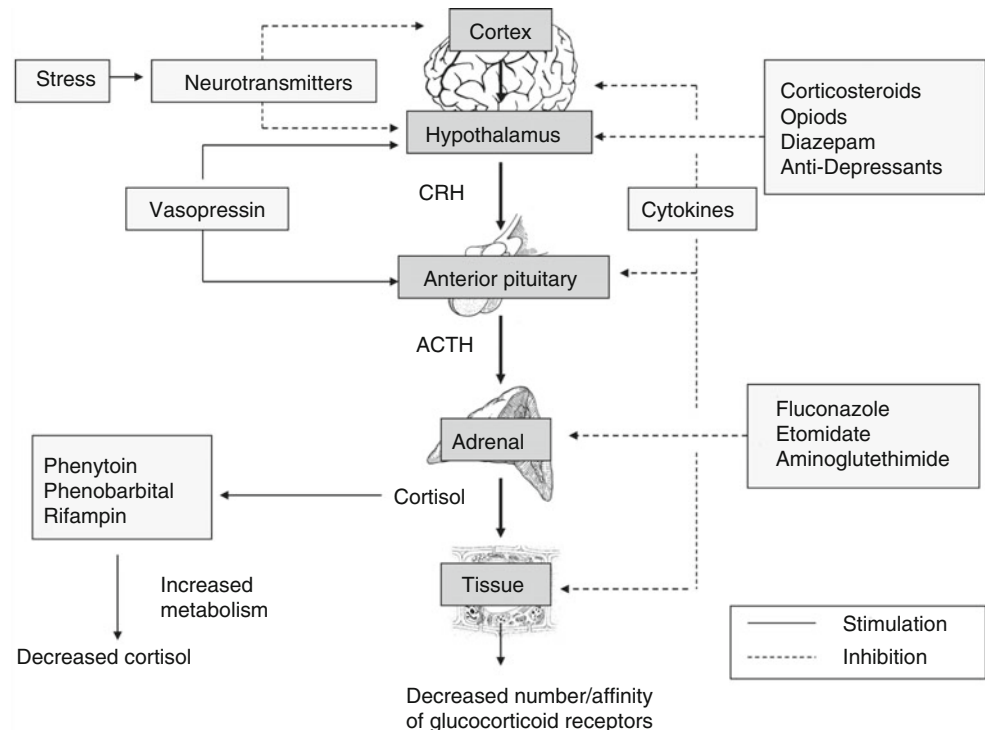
Cortex

Stress

Neurotransmitters

Corticosteroids
Opiods
Diazepam
Anti-Depressants

Hypothalamus

CRH

Vasopressin

Cytokines

Anterior pituitary

ACTH

Fluconazole
Etomidate
Aminoglutethimide

Adrenal

Phenytoin
Phenobarbital
Rifampin

Cortisol

Increased metabolism

Tissue

Decreased cortisol

Stimulation
Inhibition

Decreased number/affinity of glucocorticoid receptors